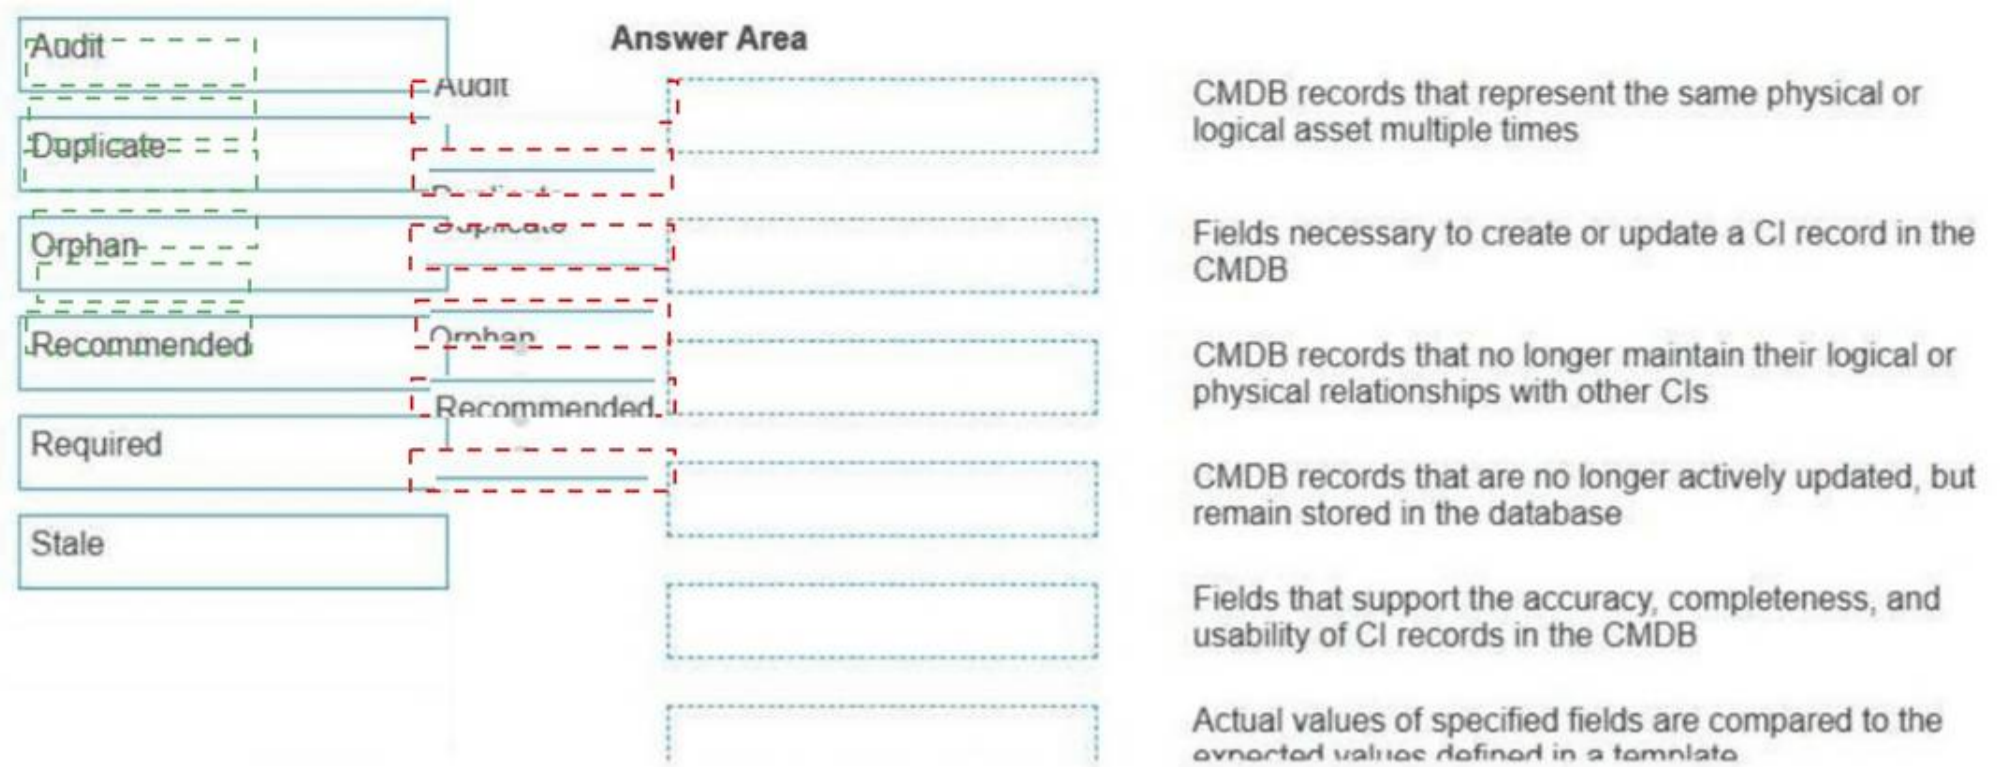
Audit

Duplicate

Orphan

Recommended

Required

Stale

Answer Area

Audit

Duplicate

Orphan

Recommended

CMDB records that represent the same physical or logical asset multiple times

Fields necessary to create or update a CI record in the CMDB

CMDB records that no longer maintain their logical or physical relationships with other CIs

CMDB records that are no longer actively updated, but remain stored in the database

Fields that support the accuracy, completeness, and usability of CI records in the CMDB

Actual values of specified fields are compared to the expected values defined in a template